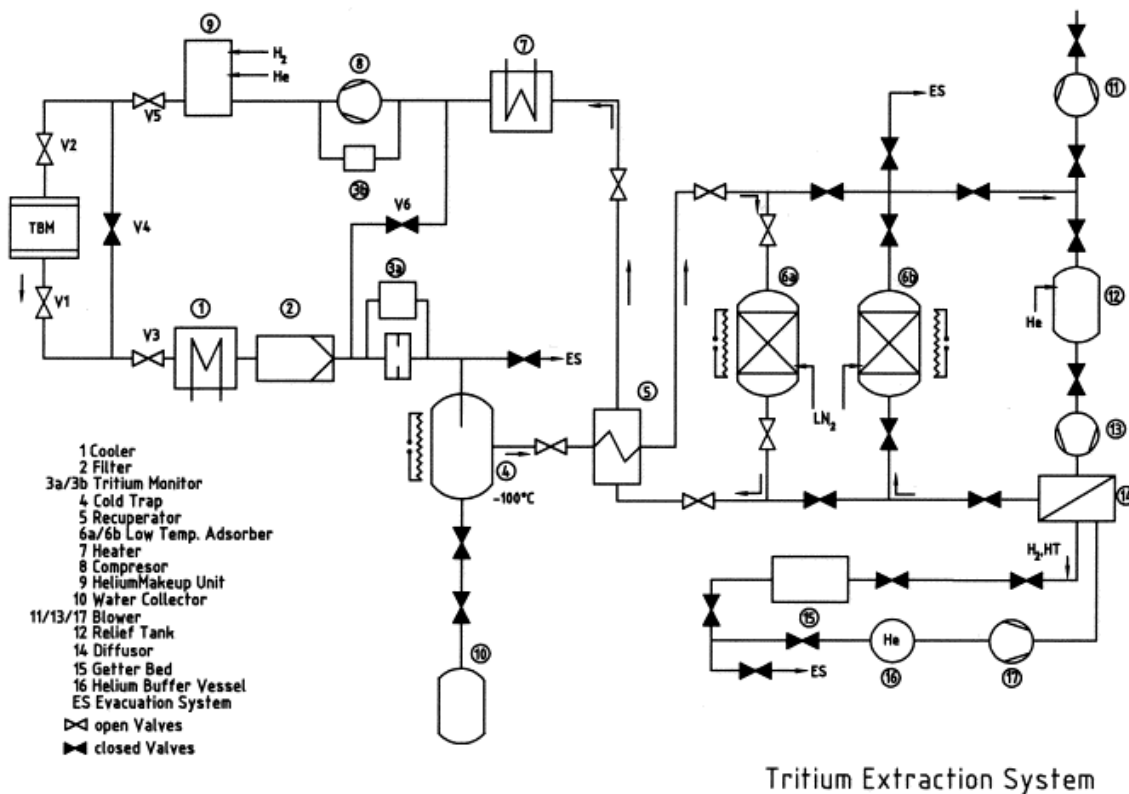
9
$H_2$
He
V5
8
7
ES
11
V2
3b
TBM
V4
V6
3a
6a
6b
12
He
V1
V3
1
2
ES
5
$LN_2$
13
4
-100°C
14
$H_2$,HT
15
He
16
17
ES
10

1 Cooler
2 Filter
3a/3b Tritium Monitor
4 Cold Trap
5 Recuperator
6a/6b Low Temp. Adsorber
7 Heater
8 Compresor
9 HeliumMakeup Unit
10 Water Collector
11/13/17 Blower
12 Relief Tank
14 Diffusor
15 Getter Bed
16 Helium Buffer Vessel
ES Evacuation System
open Valves
closed Valves

Tritium Extraction System